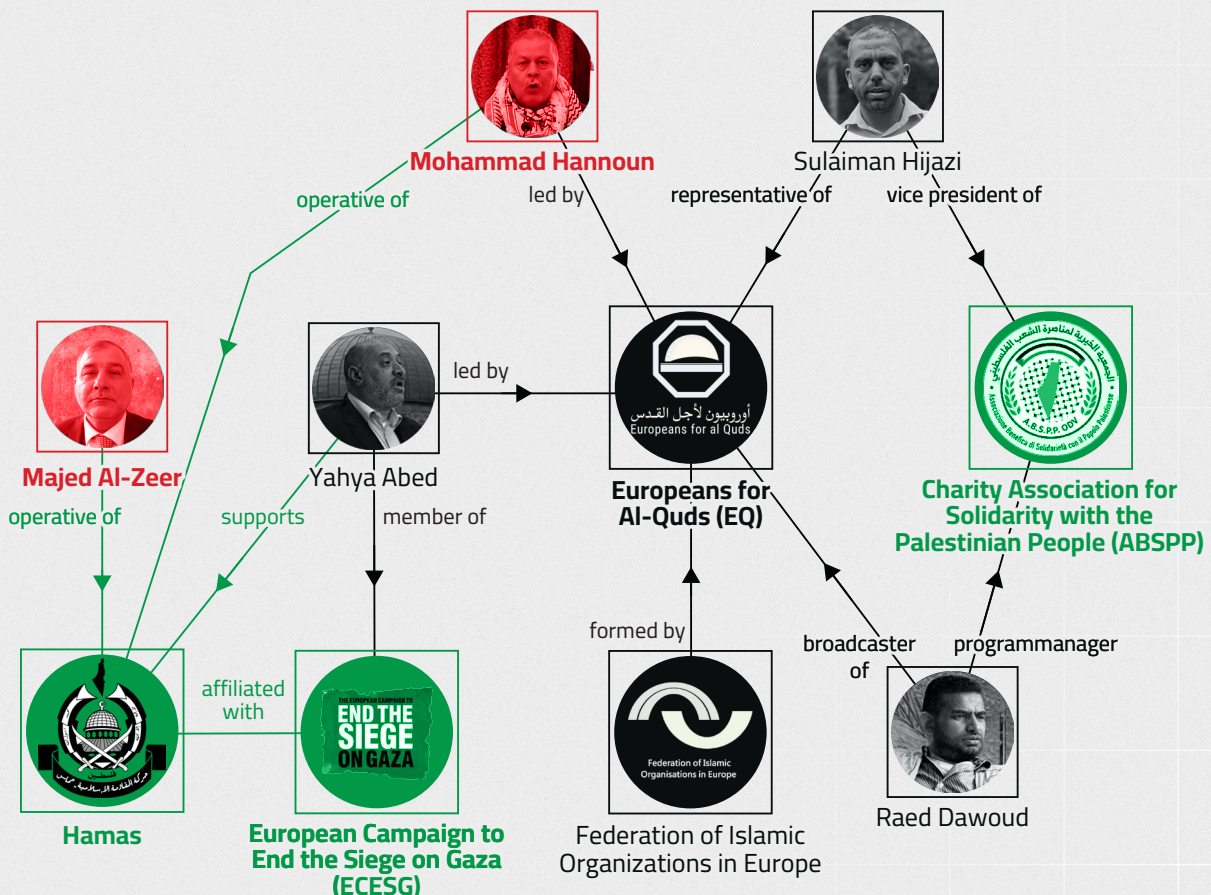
Mohammad Hannoun

Sulaiman Hijazi

operative of

led by

representative of

vice president of

led by

Majed Al-Zeer

Yahya Abed

أوروبيون لأجل القدس
Europeans for al Quds

Europeans for Al-Quds (EQ)

الجمعية الخيرية لمناصرة الشعب الفلسطيني
Associazione Benefica di Solidarietà con il Popolo Palestinese
A.B.S.P.P. ODV

Charity Association for Solidarity with the Palestinian People (ABSPP)

operative of

supports

member of

formed by

broadcaster of

programmanager

affiliated with

THE EUROPEAN CAMPAIGN TO END THE SIEGE ON GAZA

Federation of Islamic Organisations in Europe

Raed Dawoud

Hamas

European Campaign to End the Siege on Gaza (ECESG)

Federation of Islamic Organizations in Europe